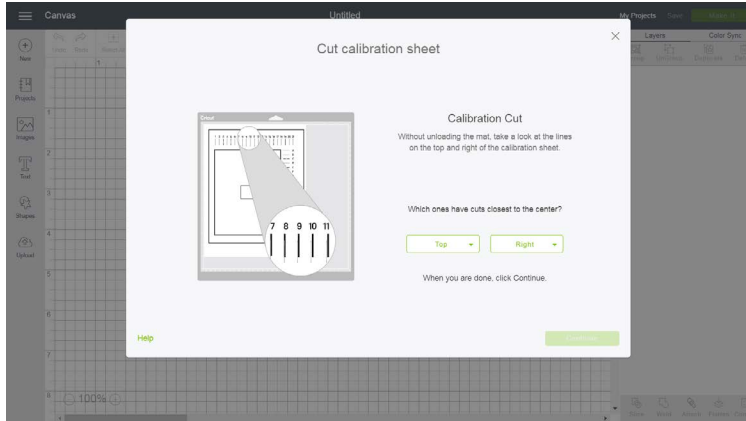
Canvas

Untitled

My Projects Save Make it

New

Projects

Images

Text

Shapes

Upload

Layers

Color Sync

Cut calibration sheet

Cricut

7 8 9 10 11

Calibration Cut

Without unloading the mat, take a look at the lines on the top and right of the calibration sheet.

Which ones have cuts closest to the center?

Top

Right

When you are done, click Continue.

Help

Continue

100%